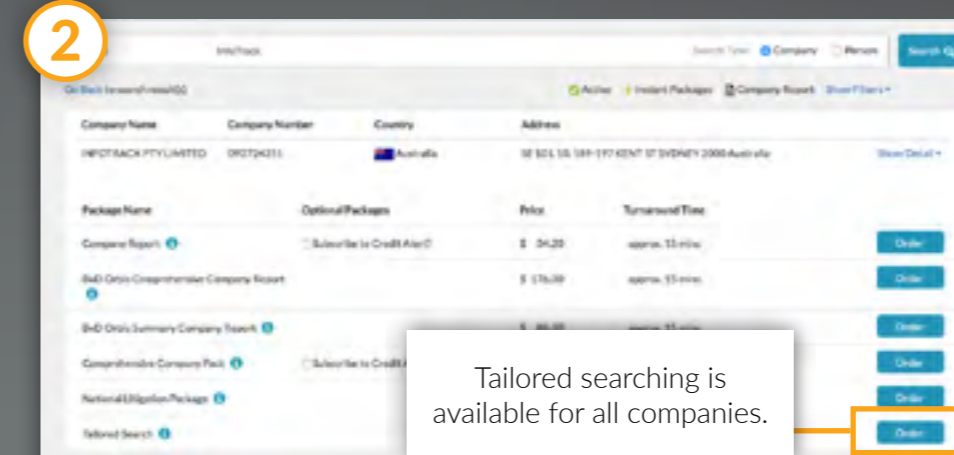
2

Infotrack

Search Type: Company Person

Search

Go Back (search results)

Active Instant Packages Company Report Show Filters

| Company Name | Company Number | Country | Address | |
|---|---|---|---|---|
| INFOTRACK PTY LIMITED | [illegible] | Australia | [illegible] KENT ST SYDNEY 2000 Australia | Show Detail |

| Package Name | Optional Packages | Price | Turnaround Time | |
|---|---|---|---|---|
| Company Report | Subscribe to Credit Alert | $ 34.20 | approx. 15 mins | Order |
| BvD Orbis Comprehensive Company Report | | $ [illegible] | approx. 15 mins | Order |
| BvD Orbis Summary Company Report | | $ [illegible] | approx. 15 mins | Order |
| Comprehensive Company Pack | Subscribe to Credit A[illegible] | | | Order |
| National Litigation Package | | | | Order |
| Tailored Search | | | | Order |

Tailored searching is available for all companies.